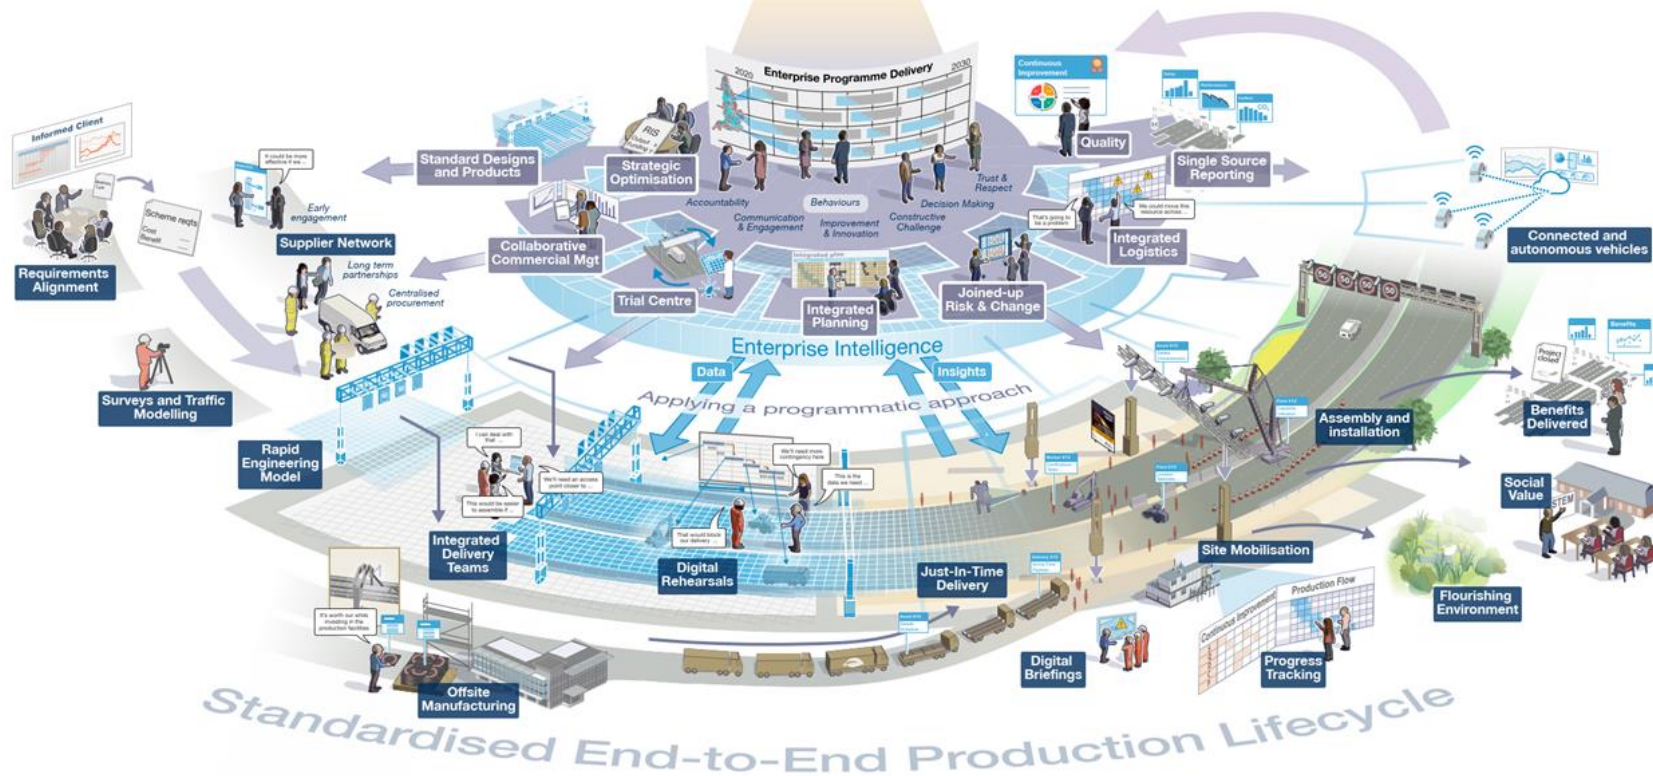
Enterprise Programme Delivery

2020

2030

Continuous Improvement

Informed Client

Requirements Alignment

Scheme reqts

Cost Benefit

It could be more effective if we ...

Early engagement

Supplier Network

Standard Designs and Products

Strategic Optimisation

RIS

Quality

Single Source Reporting

Connected and autonomous vehicles

Long term partnerships

Centralised procurement

Collaborative Commercial Mgt

Accountability

Communication & Engagement

Behaviours

Improvement & Innovation

Decision Making

Constructive Challenge

Trust & Respect

That's going to be a problem

We could move the resource across...

Integrated Logistics

Trial Centre

Integrated Planning

Joined-up Risk & Change

Enterprise Intelligence

Data

Insights

Applying a programmatic approach

Surveys and Traffic Modelling

Rapid Engineering Model

I can deal with that

We'll need an access point closer to ...

This would be easier to assemble if ...

We'll need more contingency here

This is the data we need ...

That would block our delivery

Integrated Delivery Teams

Digital Rehearsals

Just-In-Time Delivery

Assembly and installation

Benefits Delivered

Project closed

Benefits

Social Value

STEM

Site Mobilisation

Flourishing Environment

It's worth our while investing in the production facilities

Offsite Manufacturing

Digital Briefings

Continuous Improvement

Production Flow

Progress Tracking

Standardised End-to-End Production Lifecycle